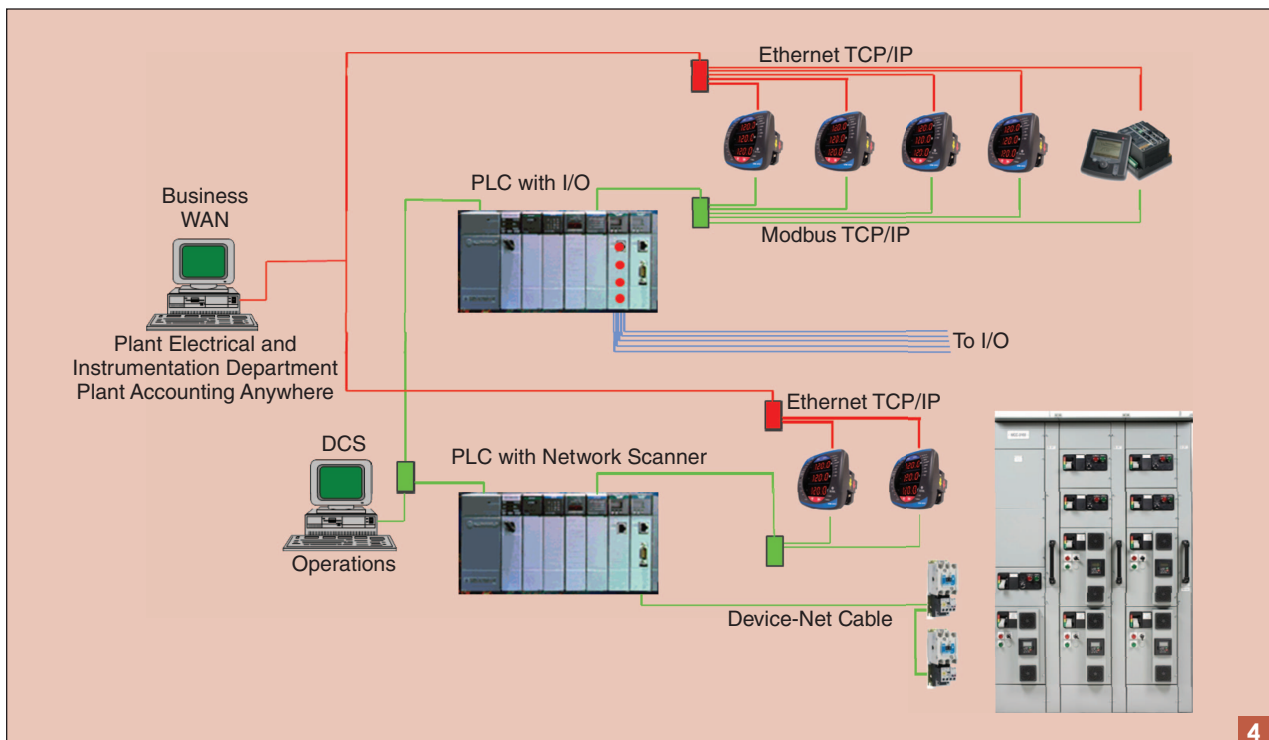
Ethernet TCP/IP

Business WAN

PLC with I/O

Modbus TCP/IP

To I/O

Plant Electrical and Instrumentation Department Plant Accounting Anywhere

Ethernet TCP/IP

DCS

PLC with Network Scanner

Operations

Device-Net Cable

4